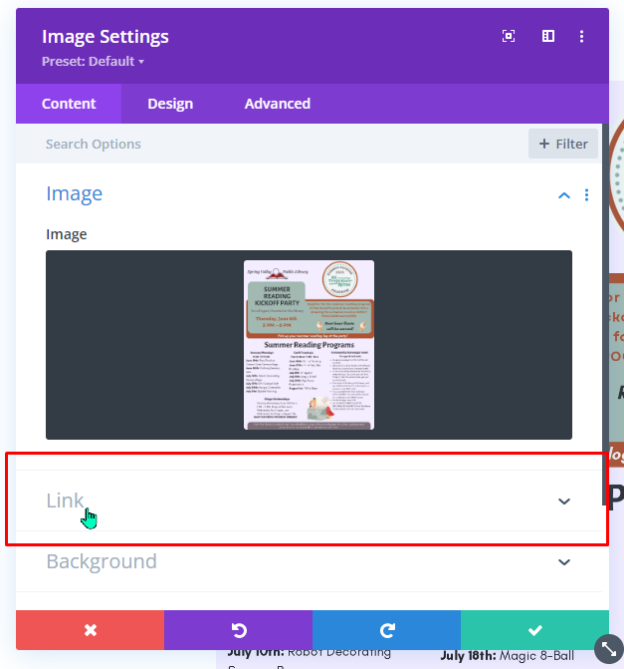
Image Settings
Preset: Default ▾

Content Design Advanced

Search Options
+ Filter

Image

Image

SUMMER READING KICKOFF PARTY
Summer Reading Programs

Link

Background

July 10th: Robot Decorating
July 18th: Magic 8-Ball